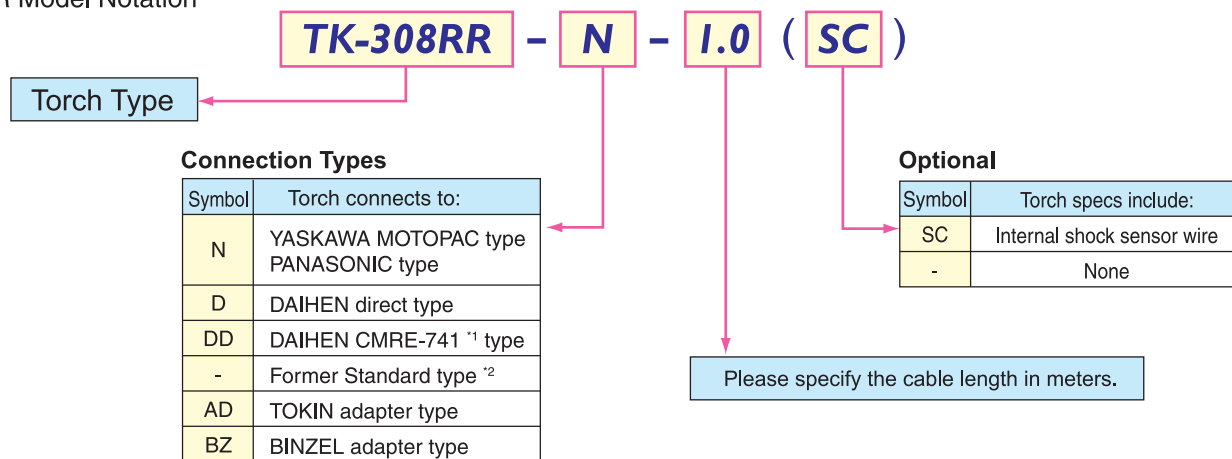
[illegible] Model Notation

TK-308RR - N - 1.0 ( SC )

Torch Type

Connection Types

| Symbol | Torch connects to: |
|---|---|
| N | YASKAWA MOTOPAC type PANASONIC type |
| D | DAIHEN direct type |
| DD | DAIHEN CMRE-741 *1 type |
| - | Former Standard type *2 |
| AD | TOKIN adapter type |
| BZ | BINZEL adapter type |

Optional

| Symbol | Torch specs include: |
|---|---|
| SC | Internal shock sensor wire |
| - | None |

Please specify the cable length in meters.